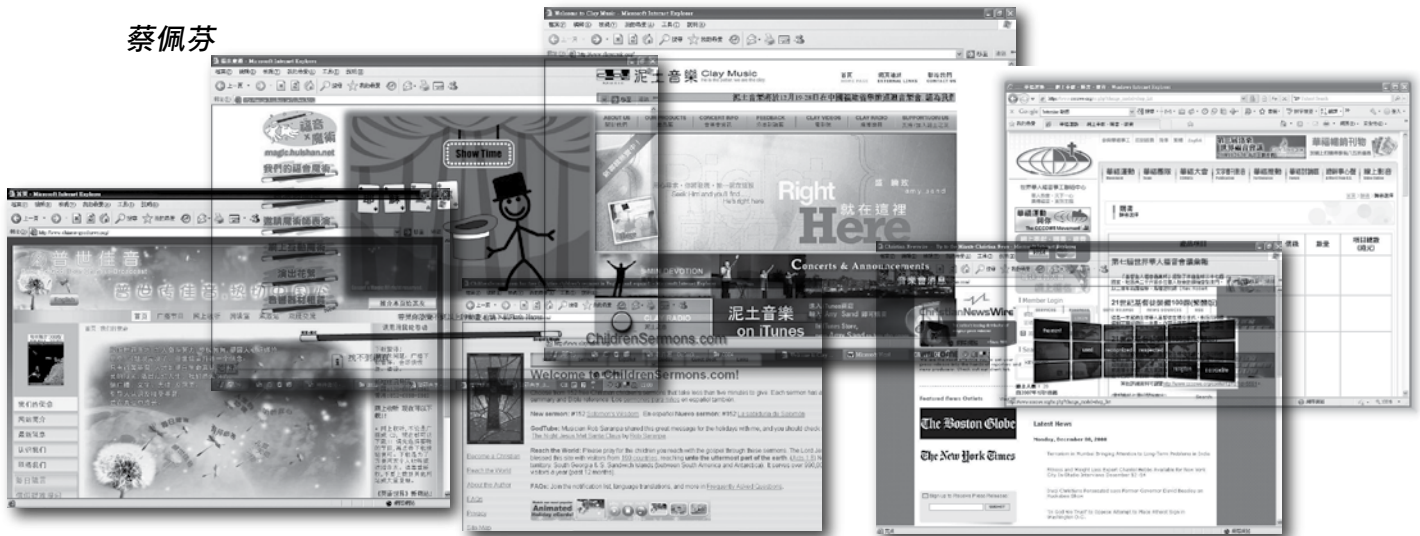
蔡佩芬

Welcome to Clay Music - Microsoft Internet Explorer

泥土音樂 Clay Music

ABOUT US
OUR PRODUCTS
CONCERT INFO
FEEDBACK
CLAY VIDEOS
CLAY RADIO
SUPPORT/JOIN US

Right Here
就在這裡

Concerts & Announcements

泥土音樂 on iTunes

Show Time

magic.huishan.net

普世佳音

ChildrenSermons.com

Welcome to ChildrenSermons.com!

New sermon:

GodTube:

Reach the World:

FAQs:

Become a Christian
Reach the World
About the Author
Links
Privacy
Site Map

Animated

Christian News Wire

Member Login

Featured News Outlets

The Boston Globe

The New York Times

Latest News

Monday, December 08, 2008

Sign up to Receive Press Releases

華福通訊刊物

第七屆世界華人福音會議

21世紀基督發展100周年

Microsoft Internet Explorer

Google